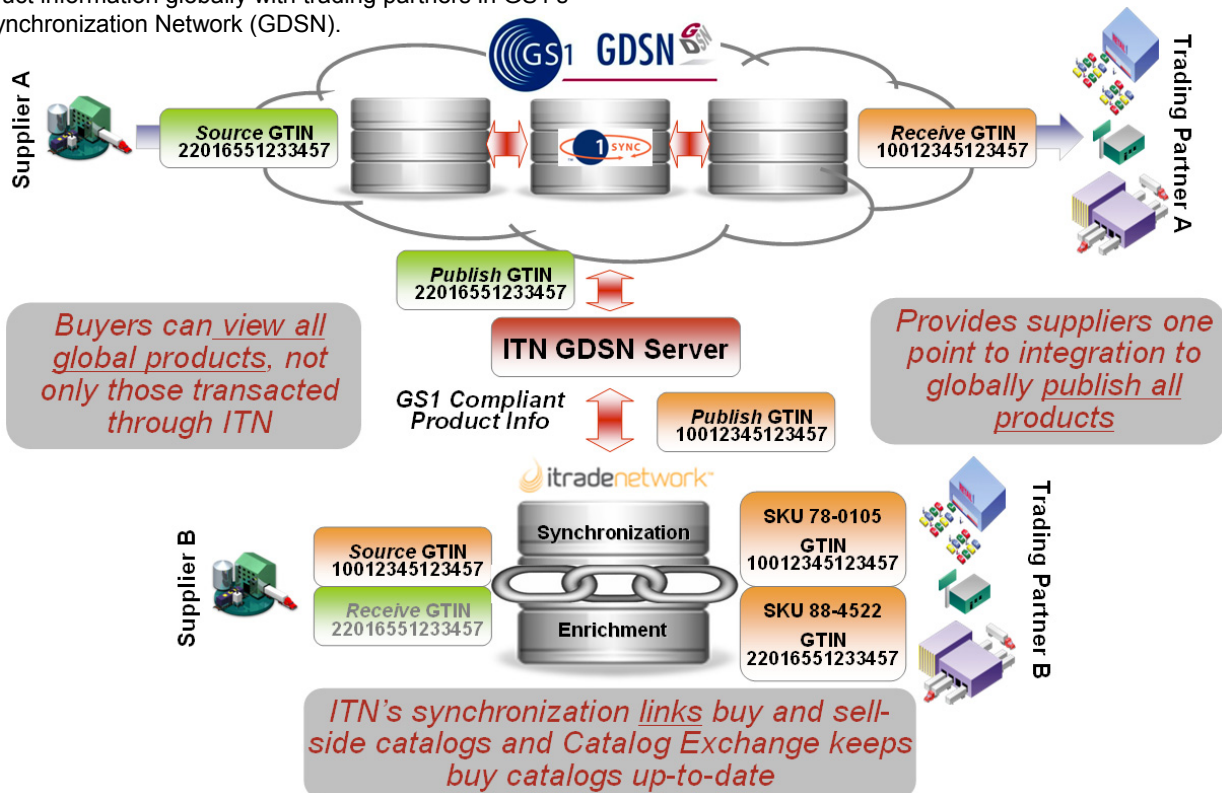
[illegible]uct information globally with trading partners in GS1's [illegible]ynchronization Network (GDSN).

GS1 GDSN

Supplier A

*Source* GTIN
22016551233457

1 SYNC

*Receive* GTIN
10012345123457

Trading Partner A

*Publish* GTIN
22016551233457

Buyers can view all global products, not only those transacted through ITN

ITN GDSN Server

Provides suppliers one point to integration to globally publish all products

GS1 Compliant Product Info

*Publish* GTIN
10012345123457

itradenetwork

Supplier B

*Source* GTIN
10012345123457

*Receive* GTIN
22016551233457

Synchronization

Enrichment

SKU 78-0105
GTIN
10012345123457

SKU 88-4522
GTIN
22016551233457

Trading Partner B

ITN's synchronization links buy and sell-side catalogs and Catalog Exchange keeps buy catalogs up-to-date